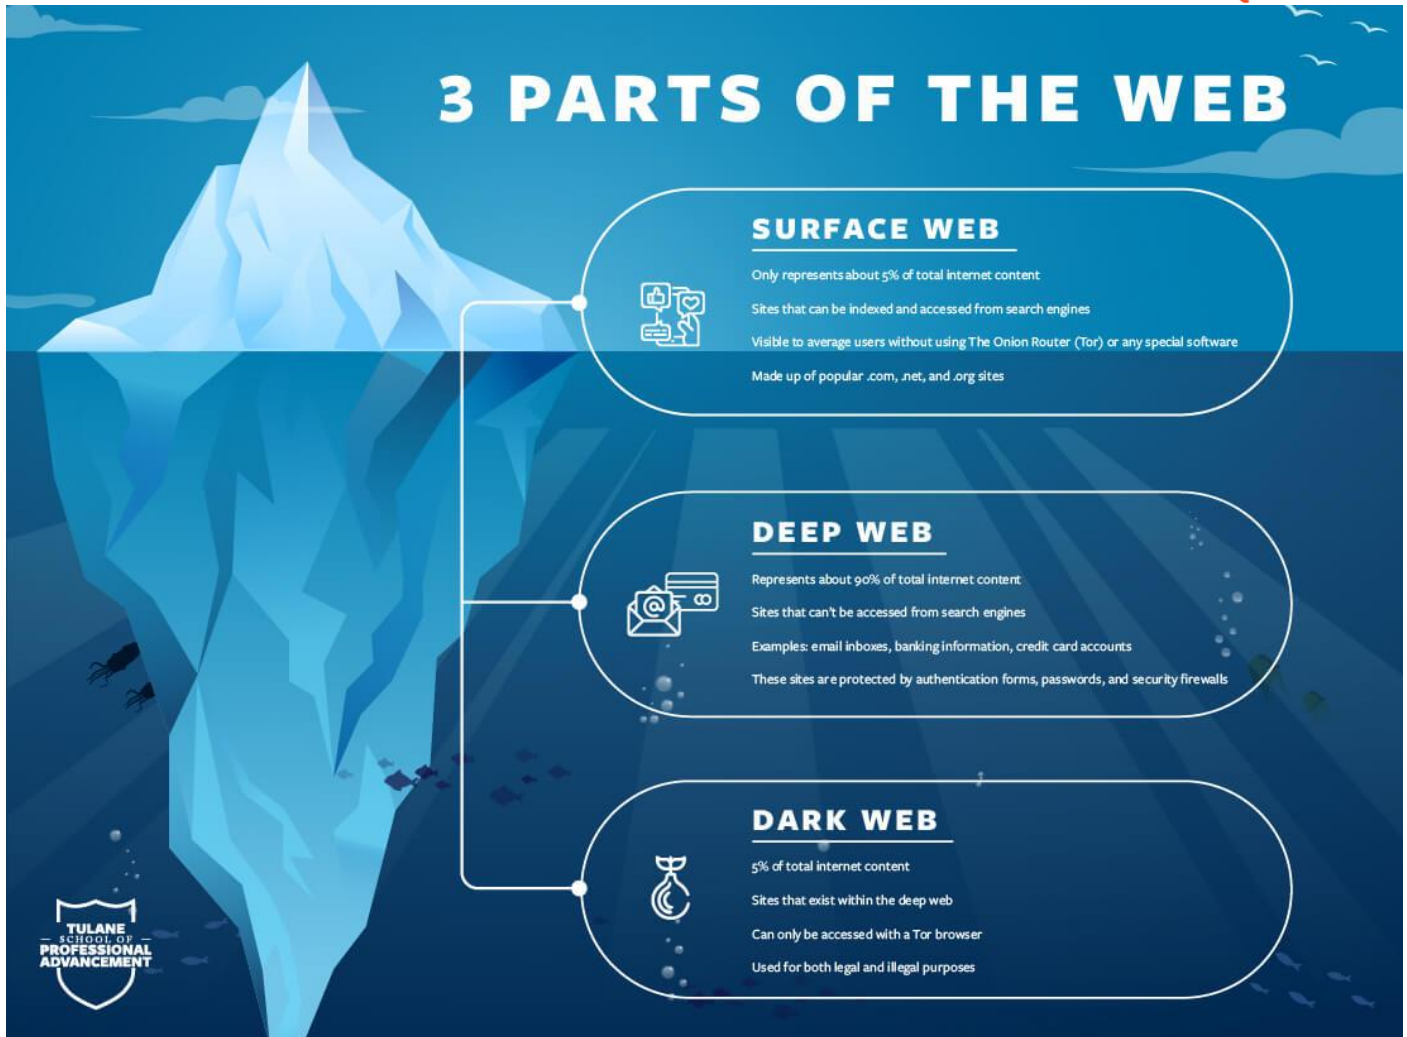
3 PARTS OF THE WEB

SURFACE WEB

Only represents about 5% of total internet content

Sites that can be indexed and accessed from search engines

Visible to average users without using The Onion Router (Tor) or any special software

Made up of popular .com, .net, and .org sites

DEEP WEB

Represents about 90% of total internet content

Sites that can't be accessed from search engines

Examples: email inboxes, banking information, credit card accounts

These sites are protected by authentication forms, passwords, and security firewalls

DARK WEB

5% of total internet content

Sites that exist within the deep web

Can only be accessed with a Tor browser

Used for both legal and illegal purposes

TULANE SCHOOL OF PROFESSIONAL ADVANCEMENT